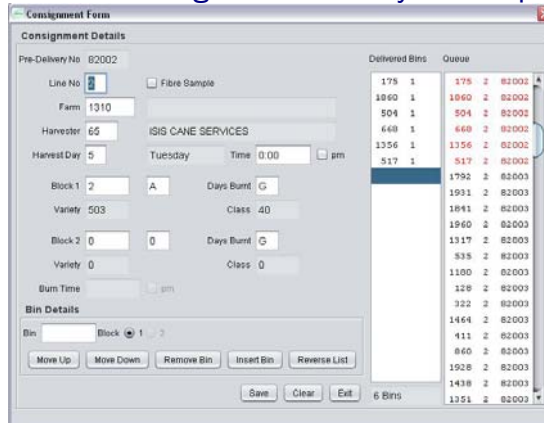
Consignment Form

Consignment Details

Pre-Delivery No 82002

Line No 2
Fibre Sample

Farm 1310

Harvester 65 ISIS CANE SERVICES

Harvest Day 5 Tuesday Time 0:00 pm

Block 1 2 A Days Burnt G

Variety 503 Class 40

Block 2 0 0 Days Burnt G

Variety 0 Class 0

Burn Time pm

Bin Details

Bin Block 1 2

Move Up Move Down Remove Bin Insert Bin Reverse List

Save Clear Exit

Delivered Bins

| | |
|---|---|
| 175 | 1 |
| 1860 | 1 |
| 504 | 1 |
| 668 | 1 |
| 1356 | 1 |
| 517 | 1 |

6 Bins

Queue

| | | |
|---|---|---|
| 175 | 2 | 82002 |
| 1860 | 2 | 82002 |
| 504 | 2 | 82002 |
| 668 | 2 | 82002 |
| 1356 | 2 | 82002 |
| 517 | 2 | 82002 |
| 1792 | 2 | 82003 |
| 1931 | 2 | 82003 |
| 1841 | 2 | 82003 |
| 1960 | 2 | 82003 |
| 1317 | 2 | 82003 |
| 535 | 2 | 82003 |
| 1180 | 2 | 82003 |
| 128 | 2 | 82003 |
| 322 | 2 | 82003 |
| 1464 | 2 | 82003 |
| 411 | 2 | 82003 |
| 860 | 2 | 82003 |
| 1928 | 2 | 82003 |
| 1438 | 2 | 82003 |
| 1351 | 2 | 82003 |